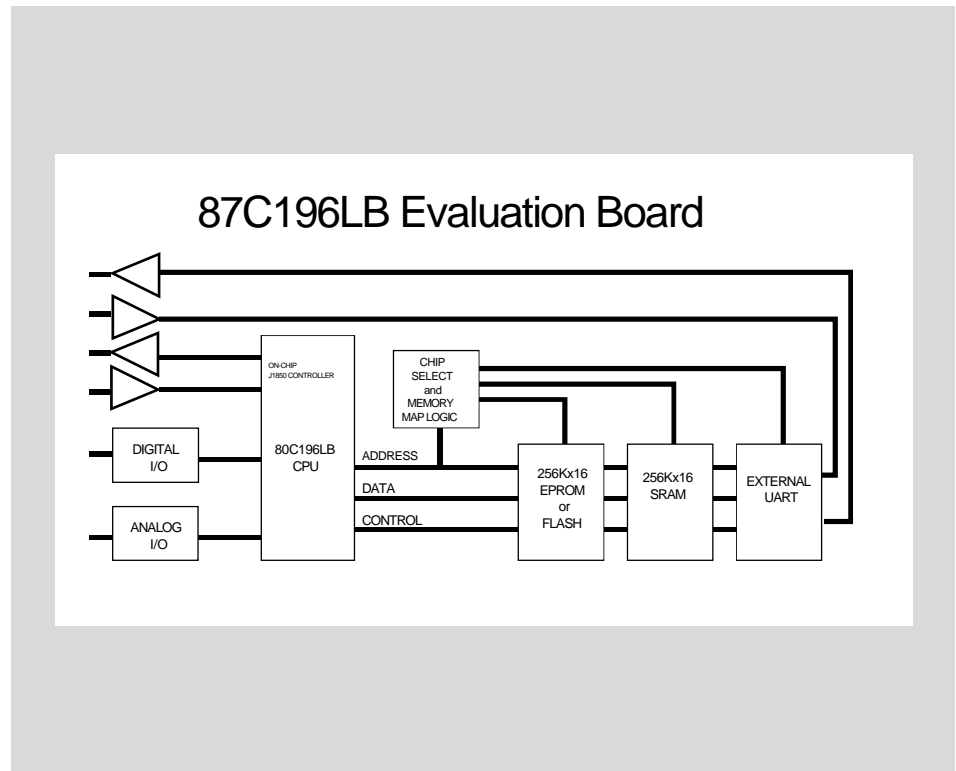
87C196LB Evaluation Board

ON-CHIP J1850 CONTROLLER

80C196LB CPU

CHIP SELECT and MEMORY MAP LOGIC

DIGITAL I/O

ANALOG I/O

ADDRESS

DATA

CONTROL

256Kx16 EPROM or FLASH

256Kx16 SRAM

EXTERNAL UART